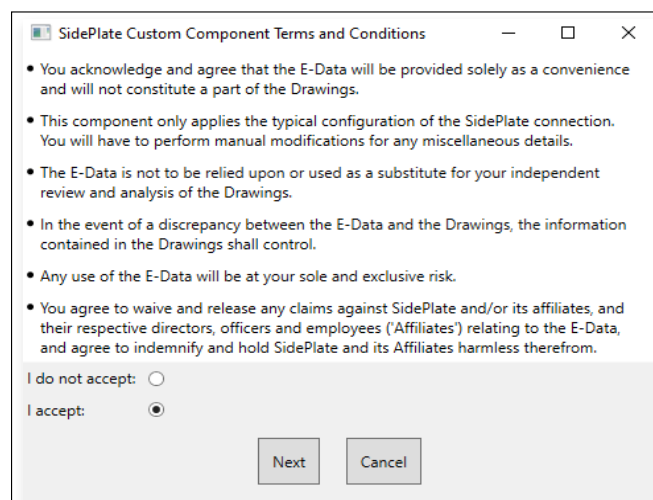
SidePlate Custom Component Terms and Conditions

• You acknowledge and agree that the E-Data will be provided solely as a convenience and will not constitute a part of the Drawings.

• This component only applies the typical configuration of the SidePlate connection. You will have to perform manual modifications for any miscellaneous details.

• The E-Data is not to be relied upon or used as a substitute for your independent review and analysis of the Drawings.

• In the event of a discrepancy between the E-Data and the Drawings, the information contained in the Drawings shall control.

• Any use of the E-Data will be at your sole and exclusive risk.

• You agree to waive and release any claims against SidePlate and/or its affiliates, and their respective directors, officers and employees ('Affiliates') relating to the E-Data, and agree to indemnify and hold SidePlate and its Affiliates harmless therefrom.

I do not accept:

I accept:

Next

Cancel